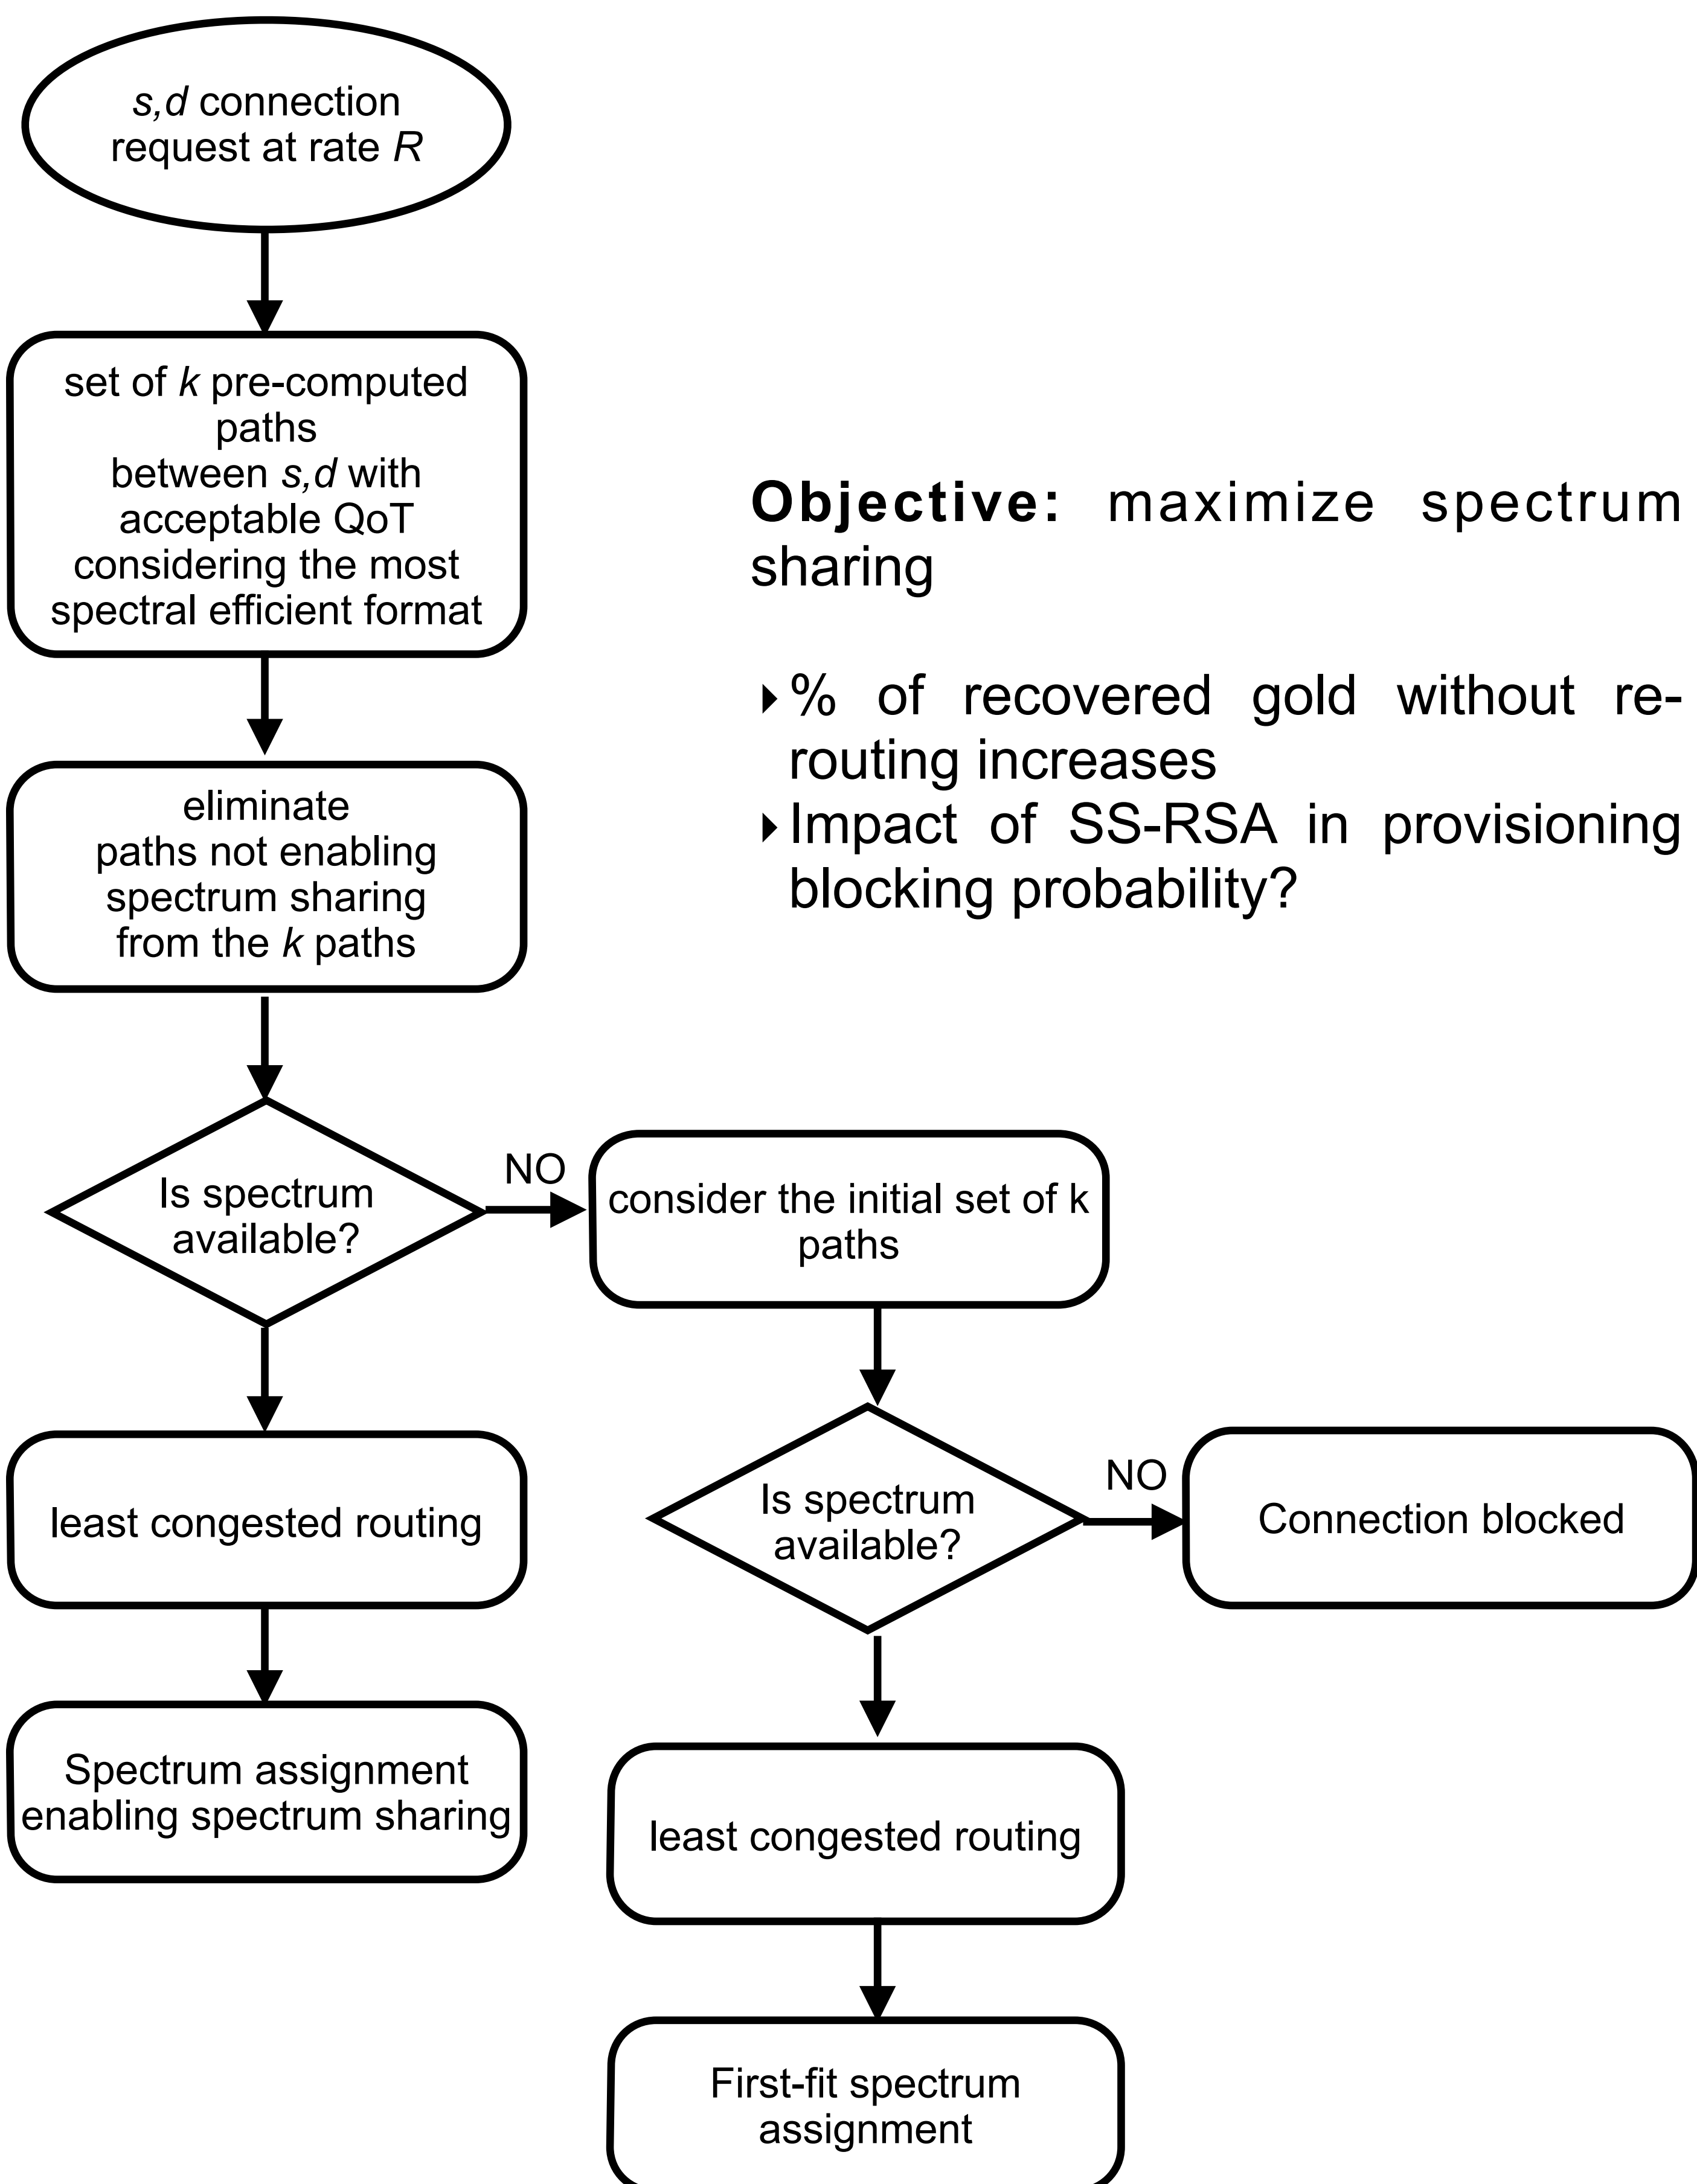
$s,d$ connection request at rate $R$

set of $k$ pre-computed paths between $s,d$ with acceptable QoT considering the most spectral efficient format

eliminate paths not enabling spectrum sharing from the $k$ paths

Is spectrum available?

NO

consider the initial set of k paths

least congested routing

Spectrum assignment enabling spectrum sharing

Is spectrum available?

NO

Connection blocked

least congested routing

First-fit spectrum assignment

**Objective:** maximize spectrum sharing

- % of recovered gold without re-routing increases
- Impact of SS-RSA in provisioning blocking probability?